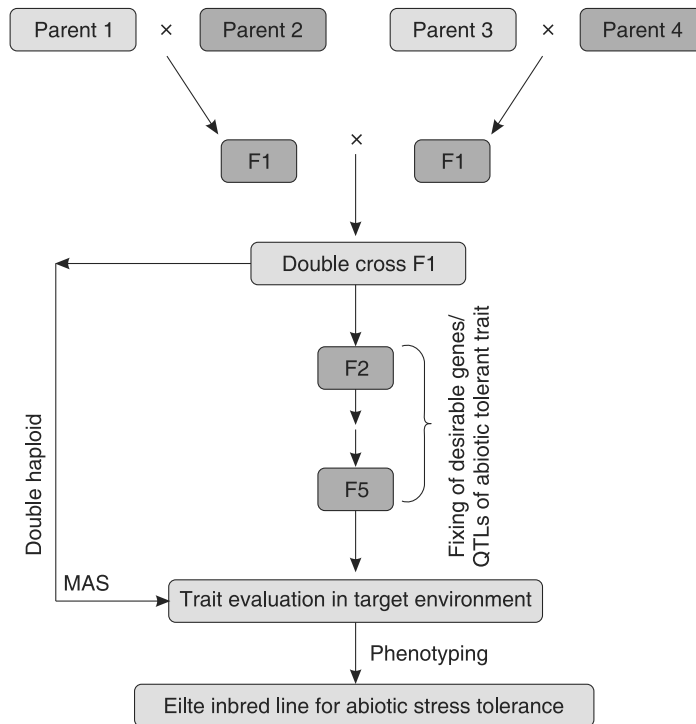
Parent 1 × Parent 2

Parent 3 × Parent 4

F1 × F1

Double cross F1

F2

F5

Fixing of desirable genes/ QTLs of abiotic tolerant trait

Double haploid

MAS

Trait evaluation in target environment

Phenotyping

Eilte inbred line for abiotic stress tolerance